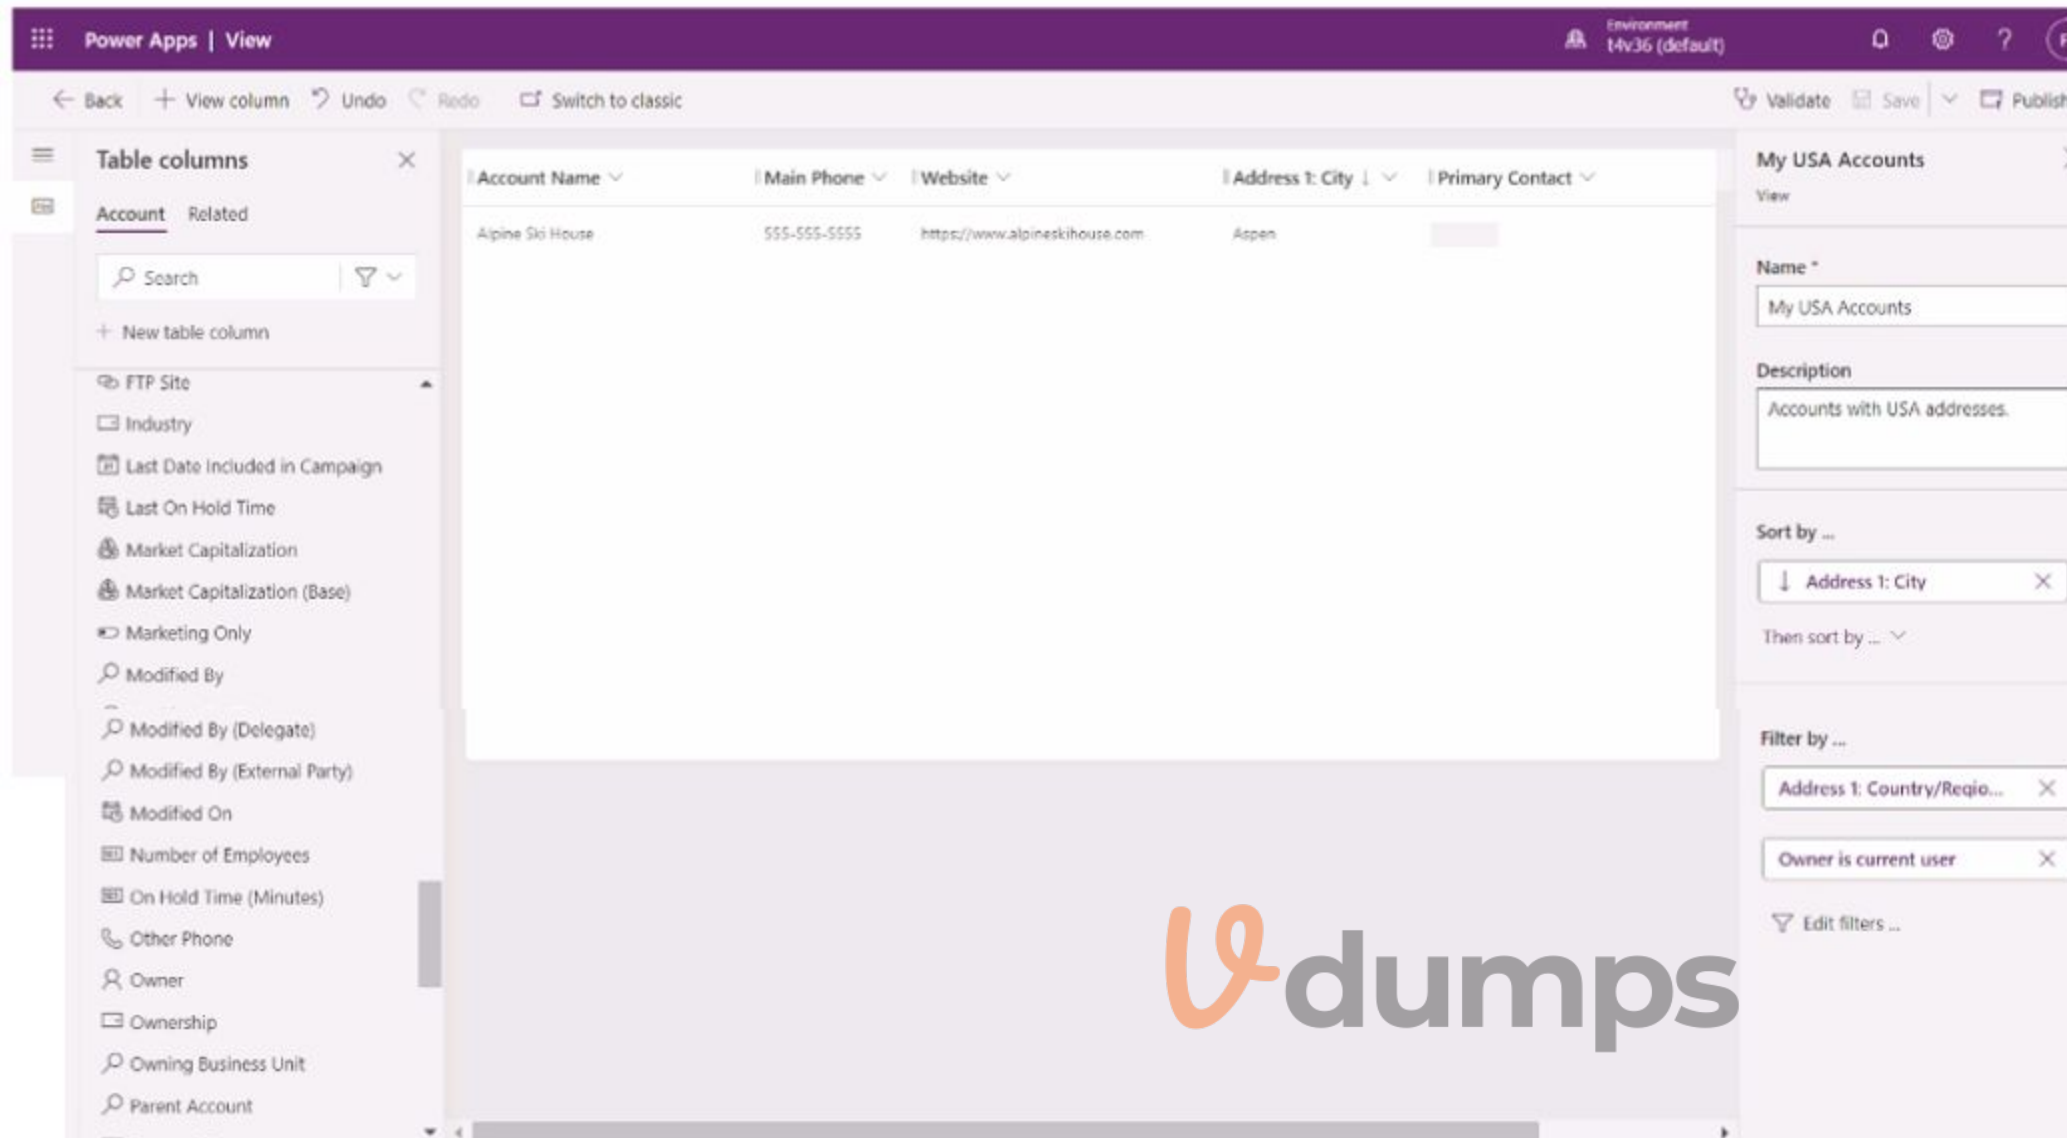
Power Apps | View

Environment
t4v36 (default)

Back + View column Undo Redo Switch to classic

Validate Save Publish

Table columns

Account Related

Search

+ New table column

FTP Site
Industry
Last Date Included in Campaign
Last On Hold Time
Market Capitalization
Market Capitalization (Base)
Marketing Only
Modified By
Modified By (Delegate)
Modified By (External Party)
Modified On
Number of Employees
On Hold Time (Minutes)
Other Phone
Owner
Ownership
Owning Business Unit
Parent Account

| Account Name | Main Phone | Website | Address 1: City ↓ | Primary Contact |
|---|---|---|---|---|
| Alpine Ski House | 555-555-5555 | https://www.alpineskihouse.com | Aspen | |

My USA Accounts
View

Name *
My USA Accounts

Description
Accounts with USA addresses.

Sort by ...
Address 1: City

Then sort by ...

Filter by ...
Address 1: Country/Regio...
Owner is current user

Edit filters ...

dumps